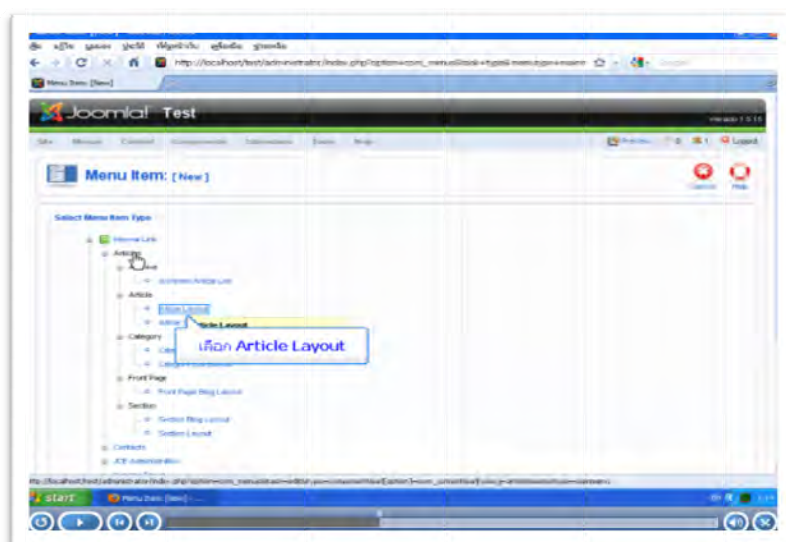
http://localhost/test/administrator/index.php?option=com_menus&task=type&menutype=mainm

Menu Item: [New]

Joomla! Test

Menu Item: [New]

Select Menu Item Type

Internal Link

Articles

Archive

Archived Article List

Article

Article Layout

Category

Front Page

Front Page Blog Layout

Section

Section Blog Layout

Section Layout

Contacts

JCE Administration

เลือก Article Layout

start

Menu Item: [New]